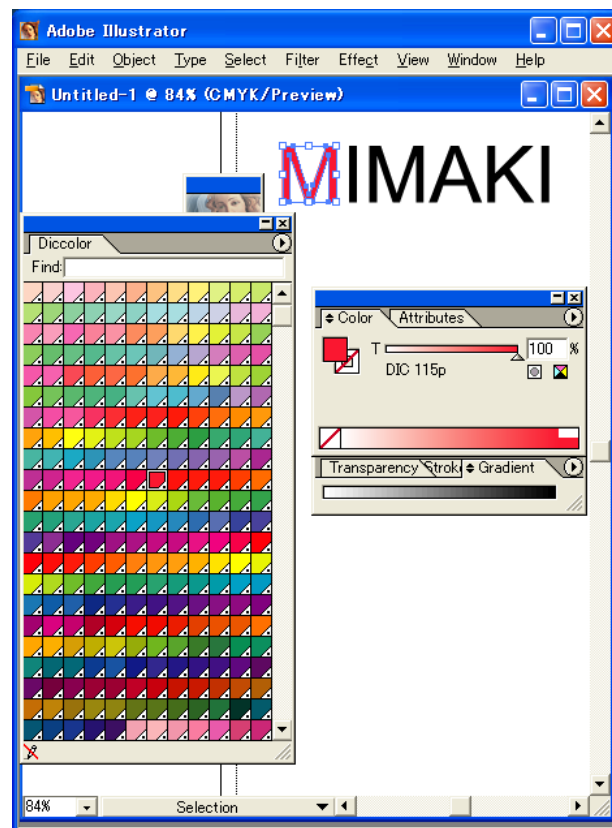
Adobe Illustrator

File Edit Object Type Select Filter Effect View Window Help

Untitled-1 @ 84% (CMYK/Preview)

MIMAKI

Diccolor

Find:

Color Attributes

T 100 %

DIC 115p

Transparency Stroke Gradient

84%

Selection